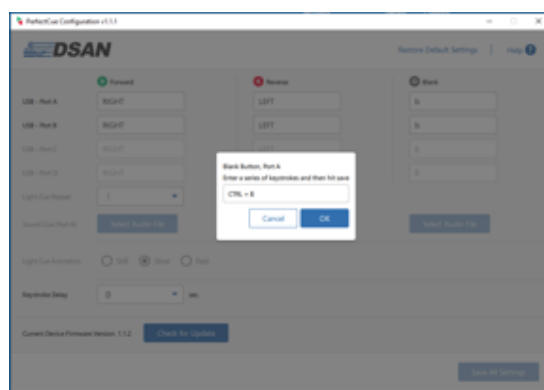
PerfectCue Configuration v1.1.1

DSAN

Restore Default Settings | Help

Forward

Reverse

Blank

USB - Port A

RIGHT

LEFT

b

USB - Port B

RIGHT

LEFT

b

USB - Port C

RIGHT

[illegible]

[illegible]

USB - Port D

RIGHT

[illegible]

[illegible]

Light Cue Repeat

1

Sound Cue Port

Select Audio File

Select Audio File

Blank Button, Port A

Enter a series of keystrokes and then hit save

CTRL + B

Cancel

OK

Light Cue Animation

Still

Slow

Fast

Keystroke Delay

0

ms

Current Device Firmware Version: 1.1.2

Check for Update

Save All Settings